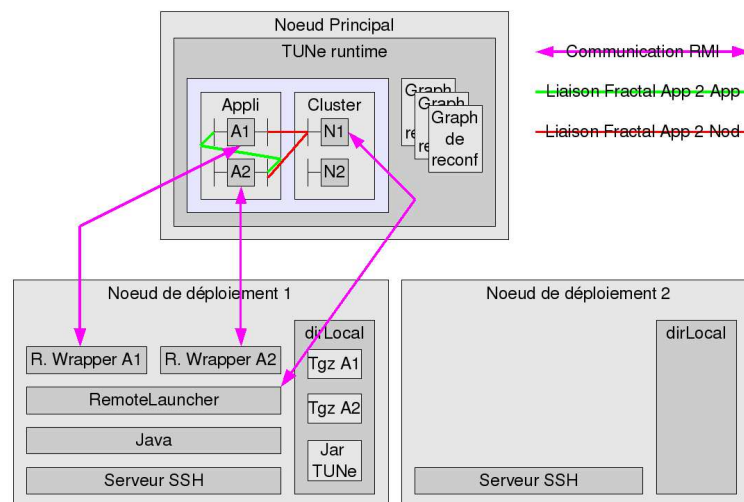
Noeud Principal

TUNe runtime

Appli

A1

A2

Cluster

N1

N2

Graph

Graph

re

re

Graph de reconf

Communication RMI

Liaison Fractal App 2 App

Liaison Fractal App 2 Nod

Noeud de déploiement 1

R. Wrapper A1

R. Wrapper A2

RemoteLauncher

Java

Serveur SSH

dirLocal

Tgz A1

Tgz A2

Jar TUNe

Noeud de déploiement 2

dirLocal

Serveur SSH